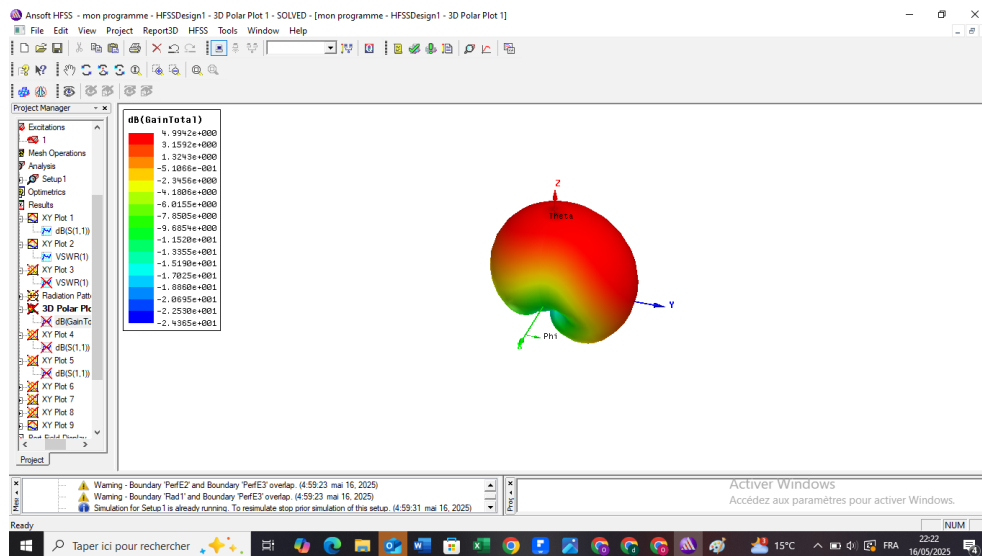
Ansoft HFSS - mon programme - HFSSDesign1 - 3D Polar Plot 1 - SOLVED - [mon programme - HFSSDesign1 - 3D Polar Plot 1]

File Edit View Project Report3D HFSS Tools Window Help

Project Manager

Excitations
1
Mesh Operations
Analysis
Setup1
Optimetrics
Results
XY Plot 1
dB(S(1,1))
XY Plot 2
VSWR(1)
XY Plot 3
VSWR(1)
Radiation Patte
3D Polar Plo
dB(GainTo
XY Plot 4
dB(S(1,1))
XY Plot 5
dB(S(1,1))
XY Plot 6
XY Plot 7
XY Plot 8
XY Plot 9
Port Field Display

Project

dB(GainTotal)
4.9942e+000
3.1592e+000
1.3243e+000
-5.1066e-001
-2.3456e+000
-4.1806e+000
-6.0155e+000
-7.8505e+000
-9.6854e+000
-1.1520e+001
-1.3355e+001
-1.5190e+001
-1.7025e+001
-1.8860e+001
-2.0695e+001
-2.2530e+001
-2.4365e+001

Z
Theta
Y
Phi

Warning - Boundary 'PerfE2' and Boundary 'PerfE3' overlap. (4:59:23 mai 16, 2025)
Warning - Boundary 'Rad1' and Boundary 'PerfE3' overlap. (4:59:23 mai 16, 2025)
Simulation for Setup1 is already running. To resimulate stop prior simulation of this setup. (4:59:31 mai 16, 2025)

Activer Windows
Accédez aux paramètres pour activer Windows.

Ready
NUM

Taper ici pour rechercher
15°C
FRA
22:22
16/05/2025
4